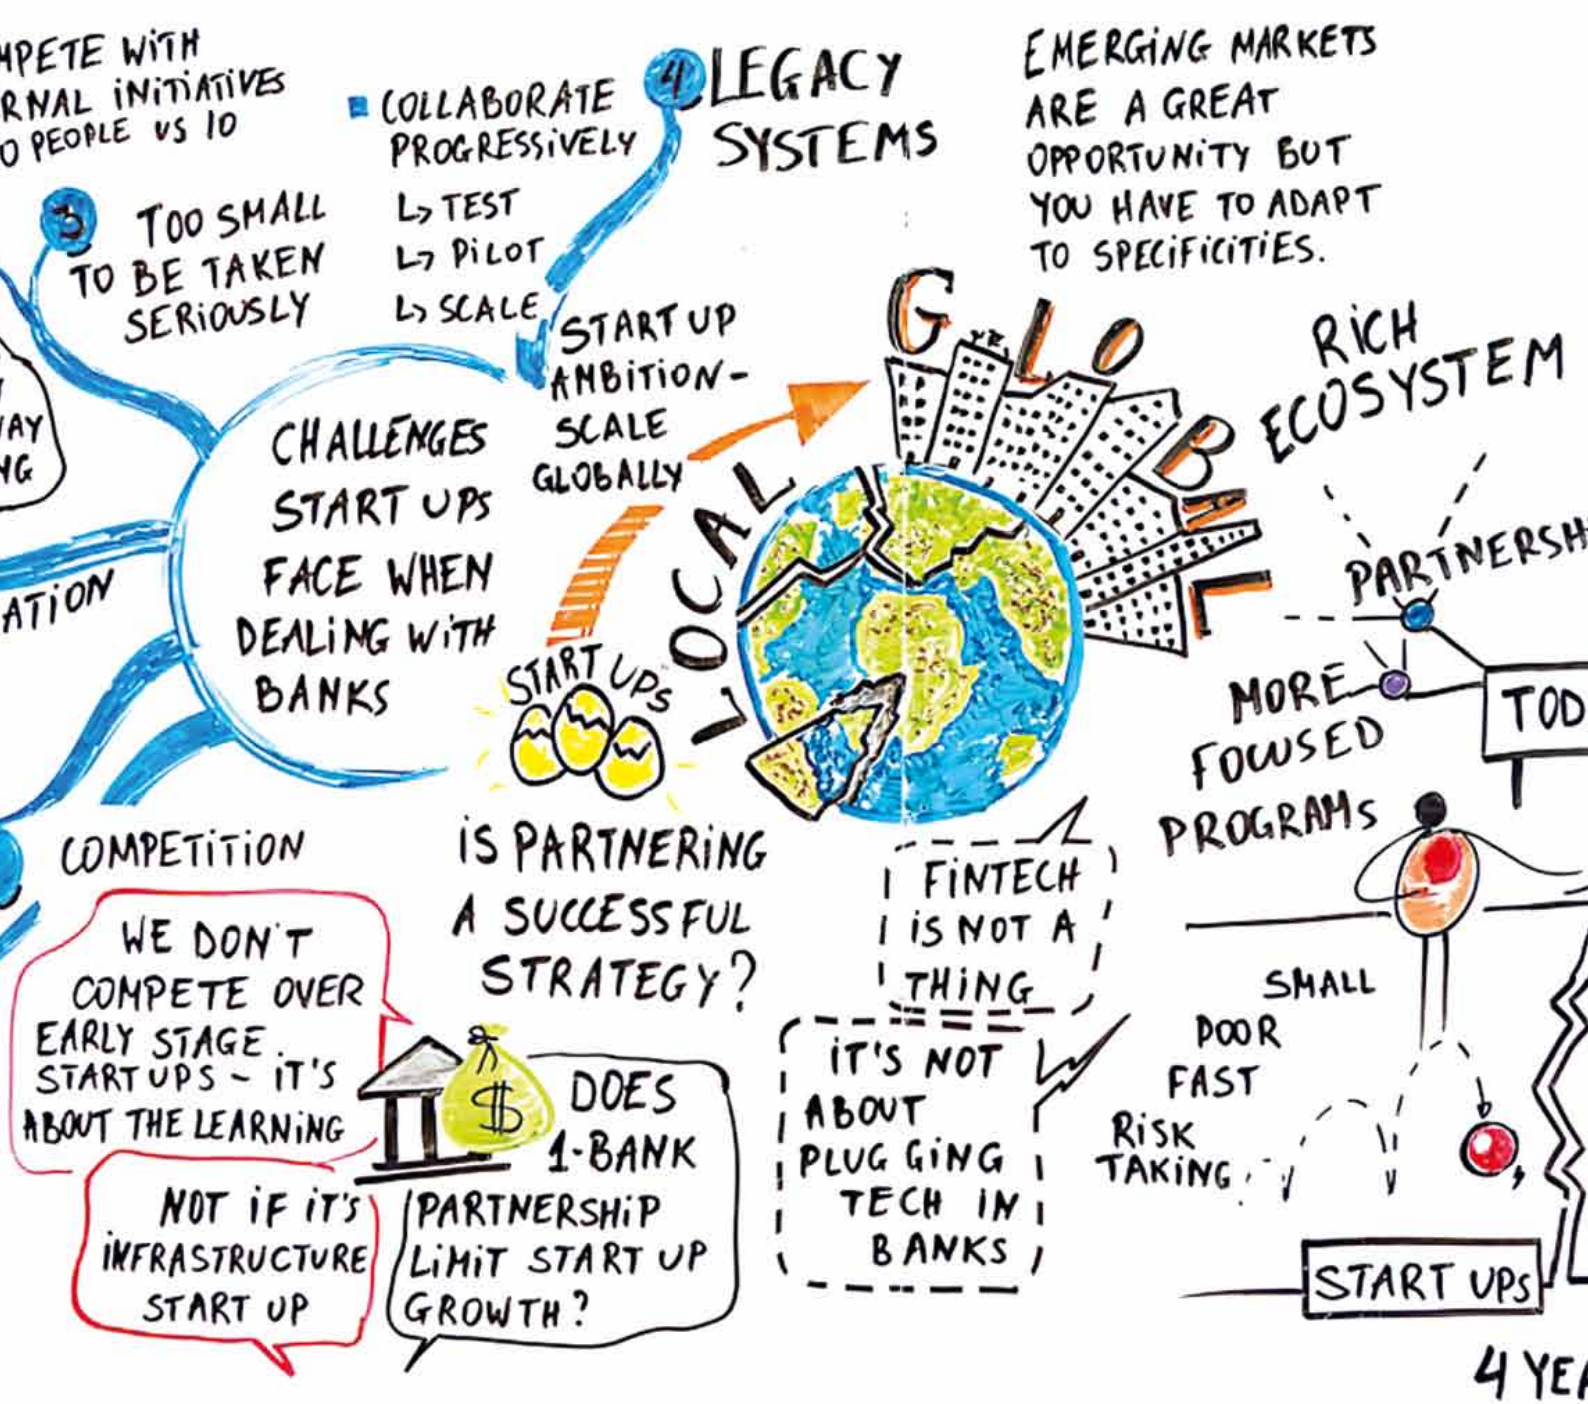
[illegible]PETE WITH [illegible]RNAL INITIATIVES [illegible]O PEOPLE VS 10

3 TOO SMALL TO BE TAKEN SERIOUSLY

COLLABORATE PROGRESSIVELY
↳ TEST
↳ PILOT
↳ SCALE

4 LEGACY SYSTEMS

EMERGING MARKETS ARE A GREAT OPPORTUNITY BUT YOU HAVE TO ADAPT TO SPECIFICITIES.

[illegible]AY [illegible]NG

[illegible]ATION

CHALLENGES START UPS FACE WHEN DEALING WITH BANKS

START UP AMBITION - SCALE GLOBALLY

GLOBAL

LOCAL

START UPS

RICH ECOSYSTEM

PARTNERSH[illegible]

MORE FOCUSED PROGRAMS

TOD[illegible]

COMPETITION

WE DON'T COMPETE OVER EARLY STAGE START UPS - IT'S ABOUT THE LEARNING

NOT IF IT'S INFRASTRUCTURE START UP

IS PARTNERING A SUCCESSFUL STRATEGY?

$

DOES 1-BANK PARTNERSHIP LIMIT START UP GROWTH?

FINTECH IS NOT A THING

IT'S NOT ABOUT PLUGGING TECH IN BANKS

SMALL
POOR
FAST
RISK TAKING

START UPS

4 YE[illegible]